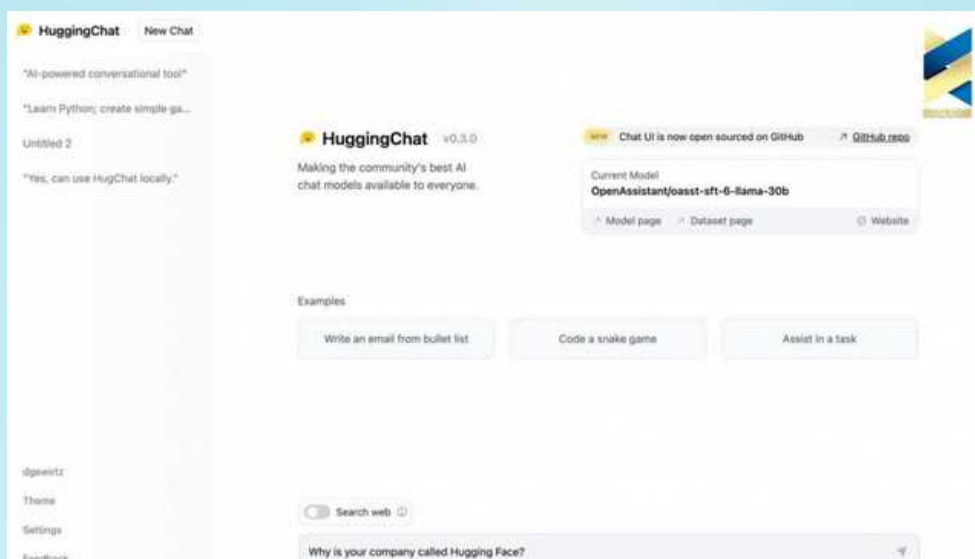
HuggingChat New Chat

"AI-powered conversational tool"

"Learn Python; create simple ga...

Untitled 2

"Yes, can use HugChat locally."

HuggingChat v0.3.0

Making the community's best AI chat models available to everyone.

NEW Chat UI is now open sourced on GitHub ↗ GitHub repo

Current Model
OpenAssistant/oasst-sft-6-llama-30b

↗ Model page ↗ Dataset page Website

Examples

Write an email from bullet list

Code a snake game

Assist in a task

dgewirtz

Theme

Settings

Feedback

Search web

Why is your company called Hugging Face?